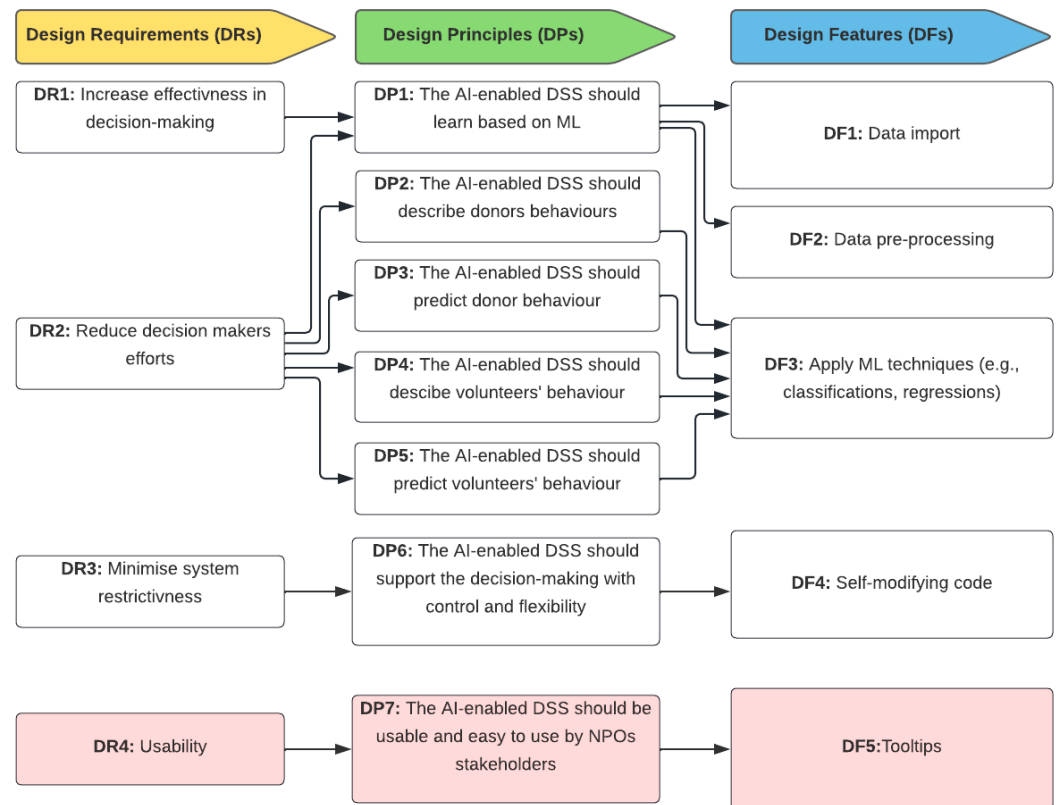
Design Requirements (DRs)

Design Principles (DPs)

Design Features (DFs)

**DR1:** Increase effectivness in decision-making

**DP1:** The AI-enabled DSS should learn based on ML

**DF1:** Data import

**DP2:** The AI-enabled DSS should describe donors behaviours

**DF2:** Data pre-processing

**DP3:** The AI-enabled DSS should predict donor behaviour

**DR2:** Reduce decision makers efforts

**DF3:** Apply ML techniques (e.g., classifications, regressions)

**DP4:** The AI-enabled DSS should descibe volunteers' behaviour

**DP5:** The AI-enabled DSS should predict volunteers' behaviour

**DR3:** Minimise system restrictivness

**DP6:** The AI-enabled DSS should support the decision-making with control and flexibility

**DF4:** Self-modifying code

**DR4:** Usability

**DP7:** The AI-enabled DSS should be usable and easy to use by NPOs stakeholders

**DF5:**Tooltips